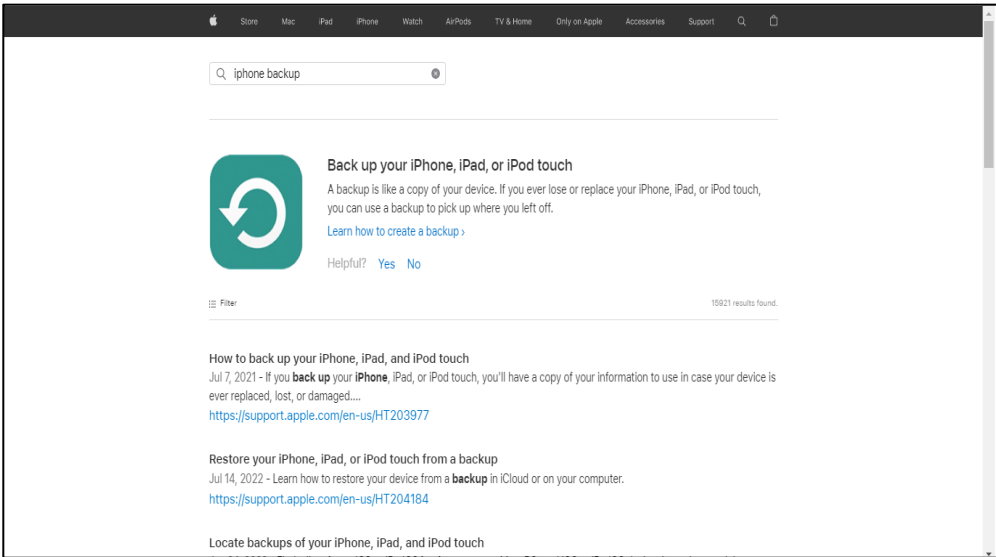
Store Mac iPad iPhone Watch AirPods TV & Home Only on Apple Accessories Support

iphone backup

Back up your iPhone, iPad, or iPod touch

A backup is like a copy of your device. If you ever lose or replace your iPhone, iPad, or iPod touch, you can use a backup to pick up where you left off.

Learn how to create a backup ›

Helpful? Yes No

Filter

15921 results found.

How to back up your iPhone, iPad, and iPod touch

Jul 7, 2021 - If you back up your iPhone, iPad, or iPod touch, you'll have a copy of your information to use in case your device is ever replaced, lost, or damaged....

https://support.apple.com/en-us/HT203977

Restore your iPhone, iPad, or iPod touch from a backup

Jul 14, 2022 - Learn how to restore your device from a backup in iCloud or on your computer.

https://support.apple.com/en-us/HT204184

Locate backups of your iPhone, iPad, and iPod touch

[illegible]